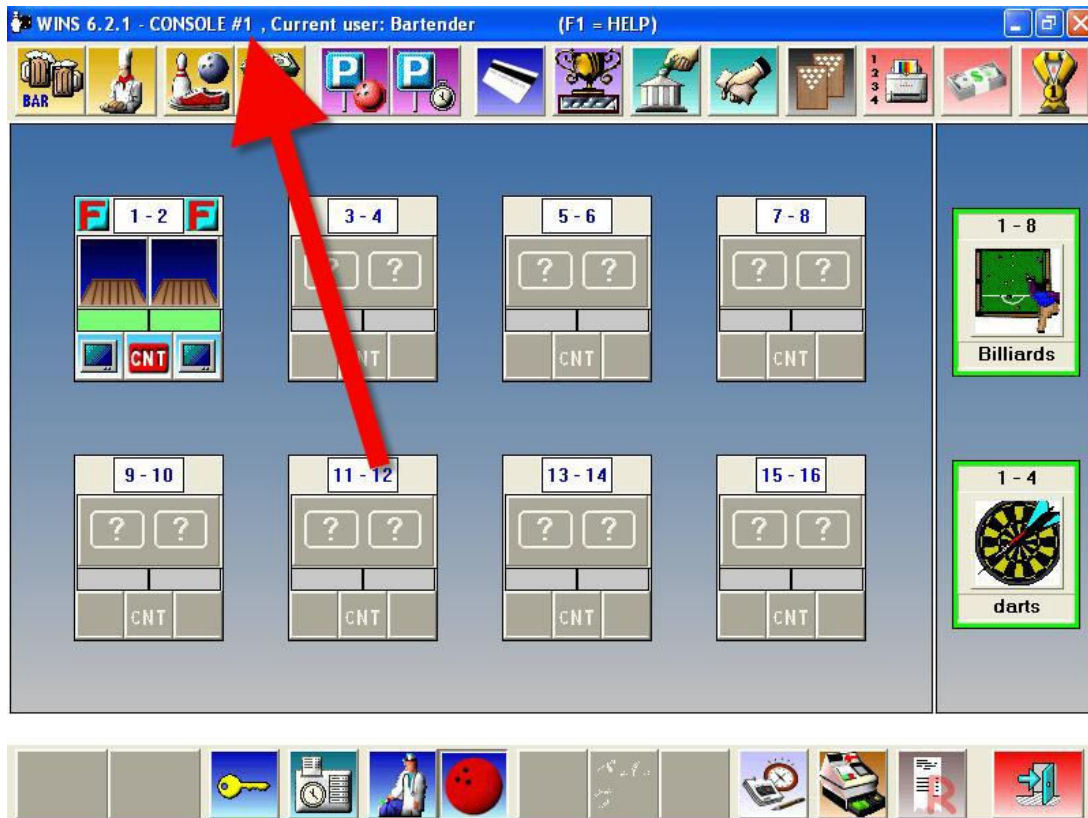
WINS 6.2.1 - CONSOLE #1 , Current user: Bartender (F1 = HELP)

BAR

1 2 3 4

F 1 - 2 F

CNT

3 - 4

? ?

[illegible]NT

5 - 6

? ?

CNT

7 - 8

? ?

CNT

1 - 8

Billiards

9 - 10

? ?

CNT

11 - 12

? ?

CNT

13 - 14

? ?

CNT

15 - 16

? ?

CNT

1 - 4

darts